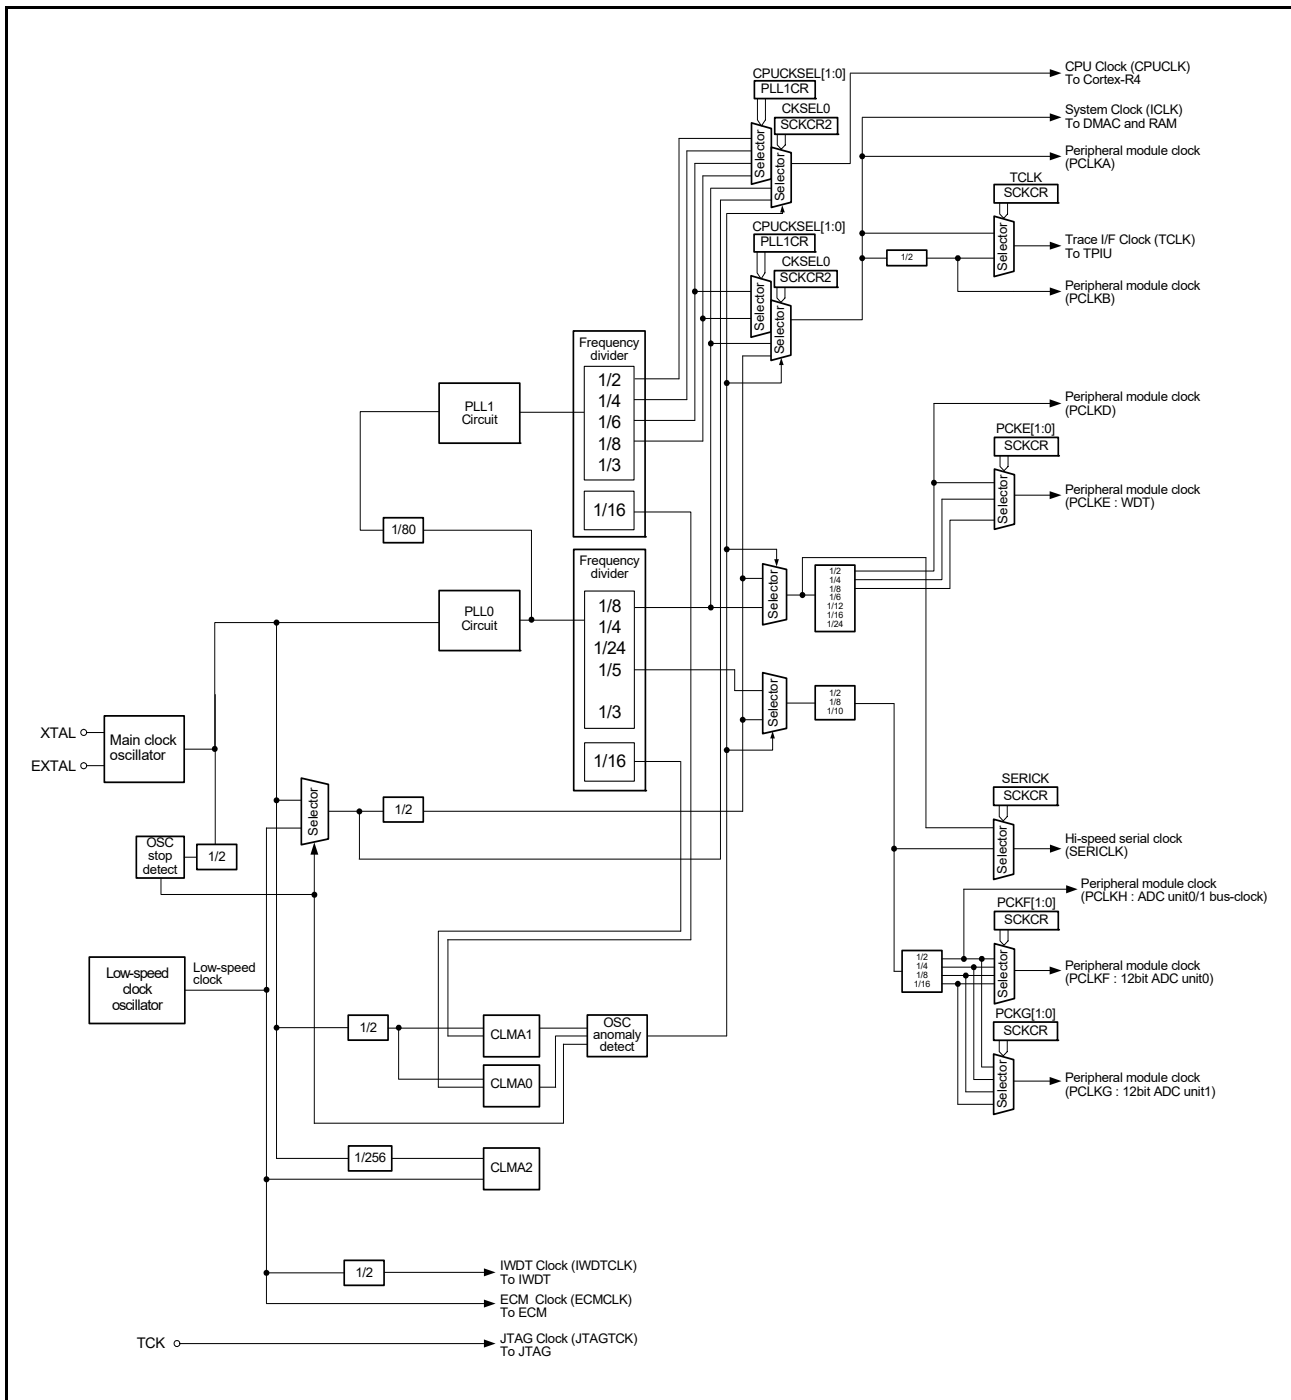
CPUCKSEL[1:0]
PLL1CR
CKSEL0
SCKCR2
Selector
Selector
CPU Clock (CPUCLK)
To Cortex-R4
System Clock (ICLK)
To DMAC and RAM
Peripheral module clock
(PCLKA)
TCLK
SCKCR
Selector
Trace I/F Clock (TCLK)
To TPIU
1/2
Peripheral module clock
(PCLKB)
CPUCKSEL[1:0]
PLL1CR
CKSEL0
SCKCR2
Selector
Selector
Frequency divider
1/2
1/4
1/6
1/8
1/3
1/16
PLL1
Circuit
1/80
Frequency divider
1/8
1/4
1/24
1/5
1/3
1/16
PLL0
Circuit
Peripheral module clock
(PCLKD)
PCKE[1:0]
SCKCR
Selector
Peripheral module clock
(PCLKE : WDT)
Selector
1/2
1/4
1/8
1/6
1/12
1/16
1/24
Selector
1/2
1/8
1/10
XTAL
EXTAL
Main clock oscillator
OSC stop detect
1/2
Selector
1/2
SERICK
SCKCR
Selector
Hi-speed serial clock
(SERICLK)
Peripheral module clock
(PCLKH : ADC unit0/1 bus-clock)
PCKF[1:0]
SCKCR
1/2
1/4
1/8
1/16
Selector
Peripheral module clock
(PCLKF : 12bit ADC unit0)
PCKG[1:0]
SCKCR
Selector
Peripheral module clock
(PCLKG : 12bit ADC unit1)
Low-speed clock oscillator
Low-speed clock
1/2
CLMA1
CLMA0
OSC anomaly detect
1/256
CLMA2
1/2
IWDT Clock (IWDTCLK)
To IWDT
ECM Clock (ECMCLK)
To ECM
TCK
JTAG Clock (JTAGTCK)
To JTAG